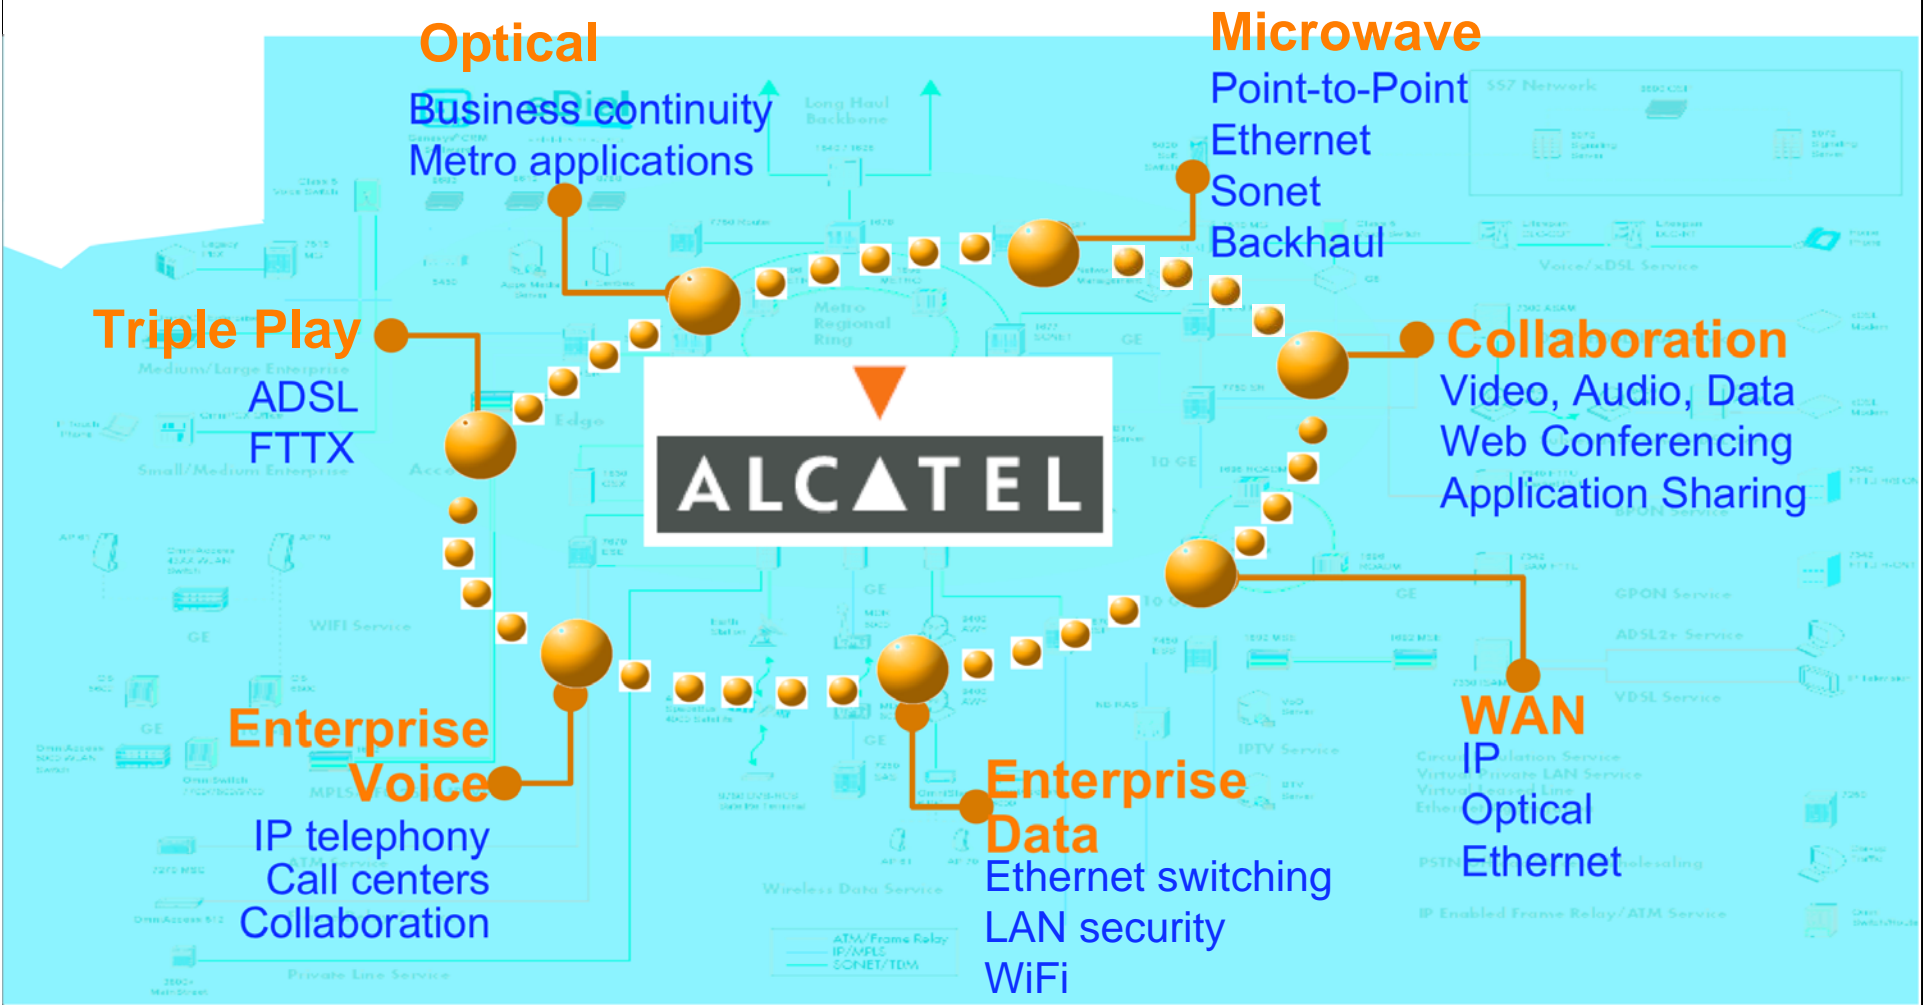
Optical
Business continuity
Metro applications

Microwave
Point-to-Point
Ethernet
Sonet
Backhaul

Triple Play
ADSL
FTTX

ALCATEL

Collaboration
Video, Audio, Data
Web Conferencing
Application Sharing

WAN
IP
Optical
Ethernet

Enterprise
Voice
IP telephony
Call centers
Collaboration

Enterprise
Data
Ethernet switching
LAN security
WiFi